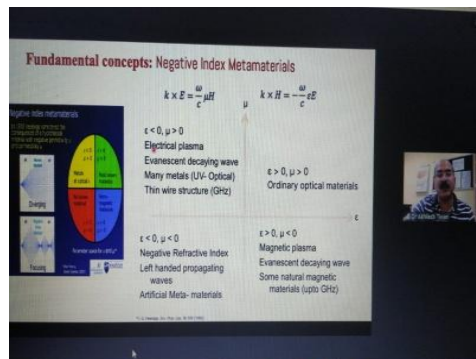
Fundamental concepts: Negative Index Metamaterials

$k \times E = \frac{\omega}{c}\mu H$

$k \times H = -\frac{\omega}{c}\varepsilon E$

Negative index metamaterials

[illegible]

Diverging

Focusing

$\mu$

ε < 0, μ > 0
Electrical plasma
Evanescent decaying wave
Many metals (UV- Optical)
Thin wire structure (GHz)

ε > 0, μ > 0
Ordinary optical materials

ε

ε < 0, μ < 0
Negative Refractive Index
Left handed propagating waves
Artificial Meta- materials

ε > 0, μ < 0
Magnetic plasma
Evanescent decaying wave
Some natural magnetic materials (upto GHz)

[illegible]